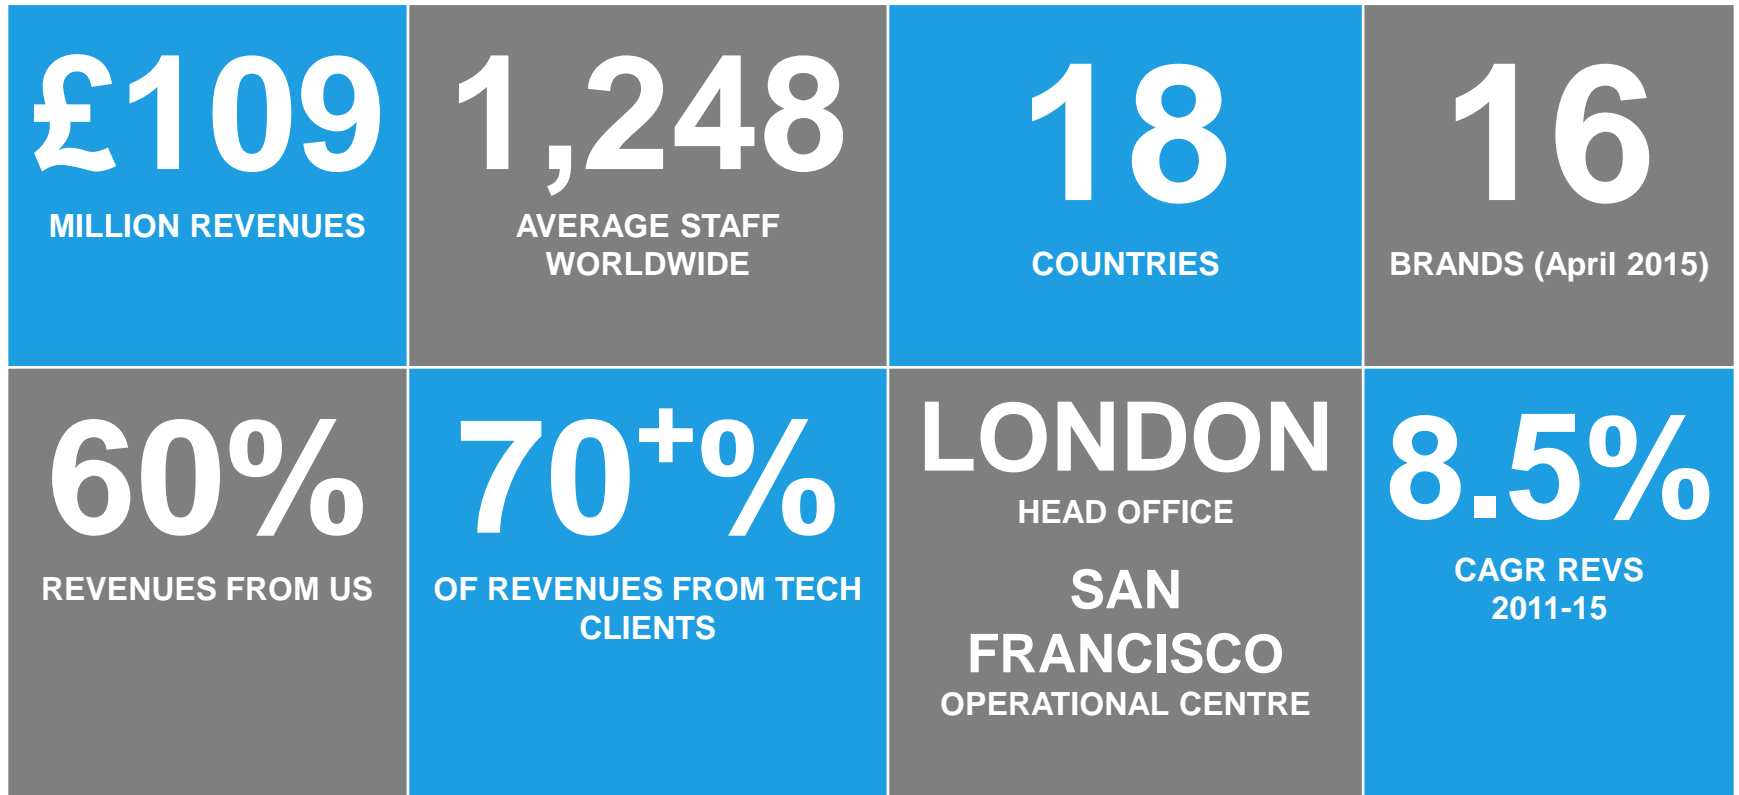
£109
MILLION REVENUES

1,248
AVERAGE STAFF WORLDWIDE

18
COUNTRIES

16
BRANDS (April 2015)

60%
REVENUES FROM US

70$^+$%
OF REVENUES FROM TECH CLIENTS

LONDON
HEAD OFFICE

SAN FRANCISCO
OPERATIONAL CENTRE

8.5%
CAGR REVS 2011-15